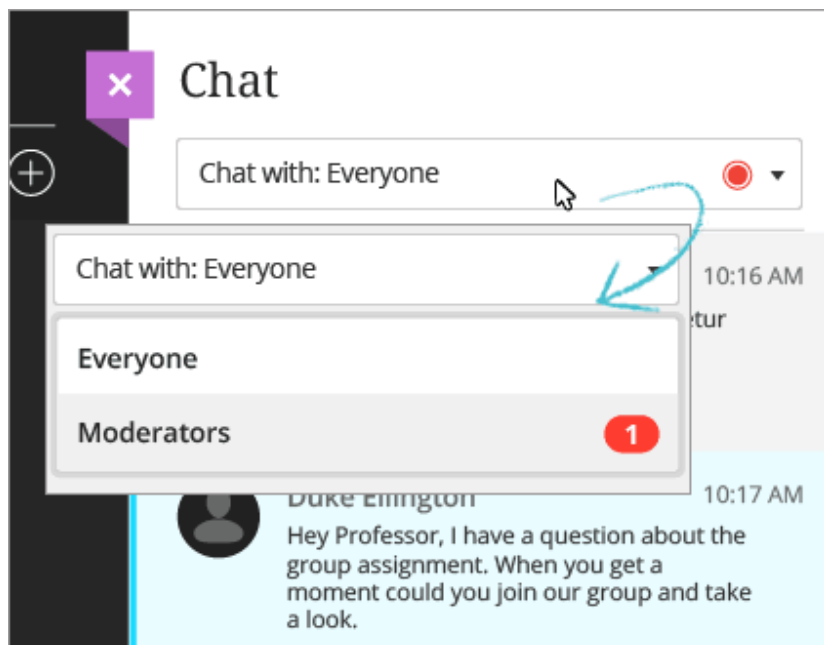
×

Chat

Chat with: Everyone

Chat with: Everyone

10:16 AM

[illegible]etur

Everyone

Moderators 1

Duke Ellington 10:17 AM

Hey Professor, I have a question about the group assignment. When you get a moment could you join our group and take a look.